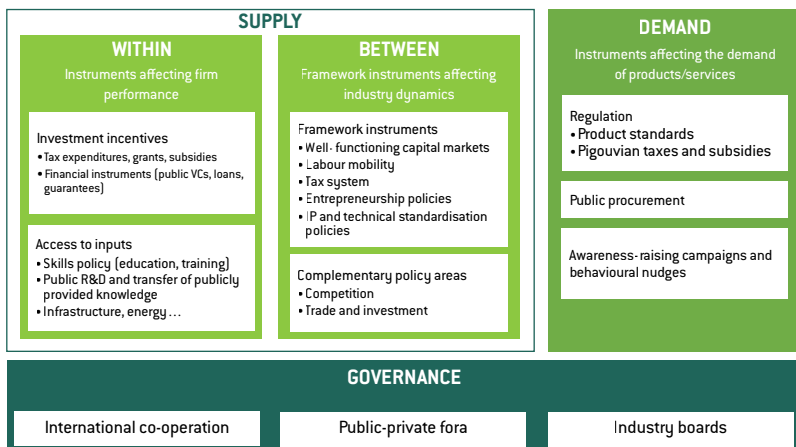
SUPPLY

WITHIN

Instruments affecting firm performance

Investment incentives
• Tax expenditures, grants, subsidies
• Financial instruments (public VCs, loans, guarantees)

Access to inputs
• Skills policy (education, training)
• Public R&D and transfer of publicly provided knowledge
• Infrastructure, energy …

BETWEEN

Framework instruments affecting industry dynamics

Framework instruments
• Well- functioning capital markets
• Labour mobility
• Tax system
• Entrepreneurship policies
• IP and technical standardisation policies

Complementary policy areas
• Competition
• Trade and investment

DEMAND

Instruments affecting the demand of products/services

Regulation
• Product standards
• Pigouvian taxes and subsidies

Public procurement

Awareness-raising campaigns and behavioural nudges

GOVERNANCE

International co-operation

Public-private fora

Industry boards